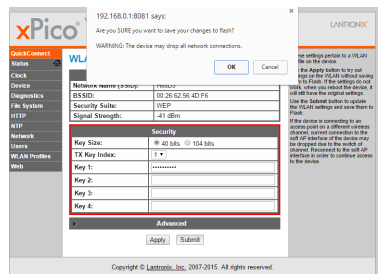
xPico

192.168.0.1:8081 says:

Are you SURE you want to save your changes to flash?

WARNING: The device may drop all network connections.

OK Cancel

LANTRONIX

QuickConnect
Status
Line
Clock
Device
Diagnostics
File System
HTTP
NTP
Network
Users
WLAN Profiles
Web

WLA

| Network Name (SSID): | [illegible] |
|---|---|
| BSSID: | 00:26:62:56:4D:F6 |
| Security Suite: | WEP |
| Signal Strength: | -41 dBm |

Security

| Key Size: | 40 bits 104 bits |
|---|---|
| TX Key Index: | 1 |
| Key 1: | •••••••••• |
| Key 2: | |
| Key 3: | |
| Key 4: | |

Advanced

Apply Submit

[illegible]se settings pertain to a WLAN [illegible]file on the device.

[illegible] the Apply button to try out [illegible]ngs on the WLAN without saving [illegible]m to Flash. If the settings do not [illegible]rk, when you reboot the device, it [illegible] still have the original settings.

Use the Submit button to update the WLAN settings and save them to Flash.

If the device is connecting to an access point on a different wireless channel, current connection to the soft AP interface of the device may be dropped due to the switch of channel. Reconnect to the soft AP interface in order to continue access to the device.

Copyright © Lantronix, Inc. 2007-2015. All rights reserved.